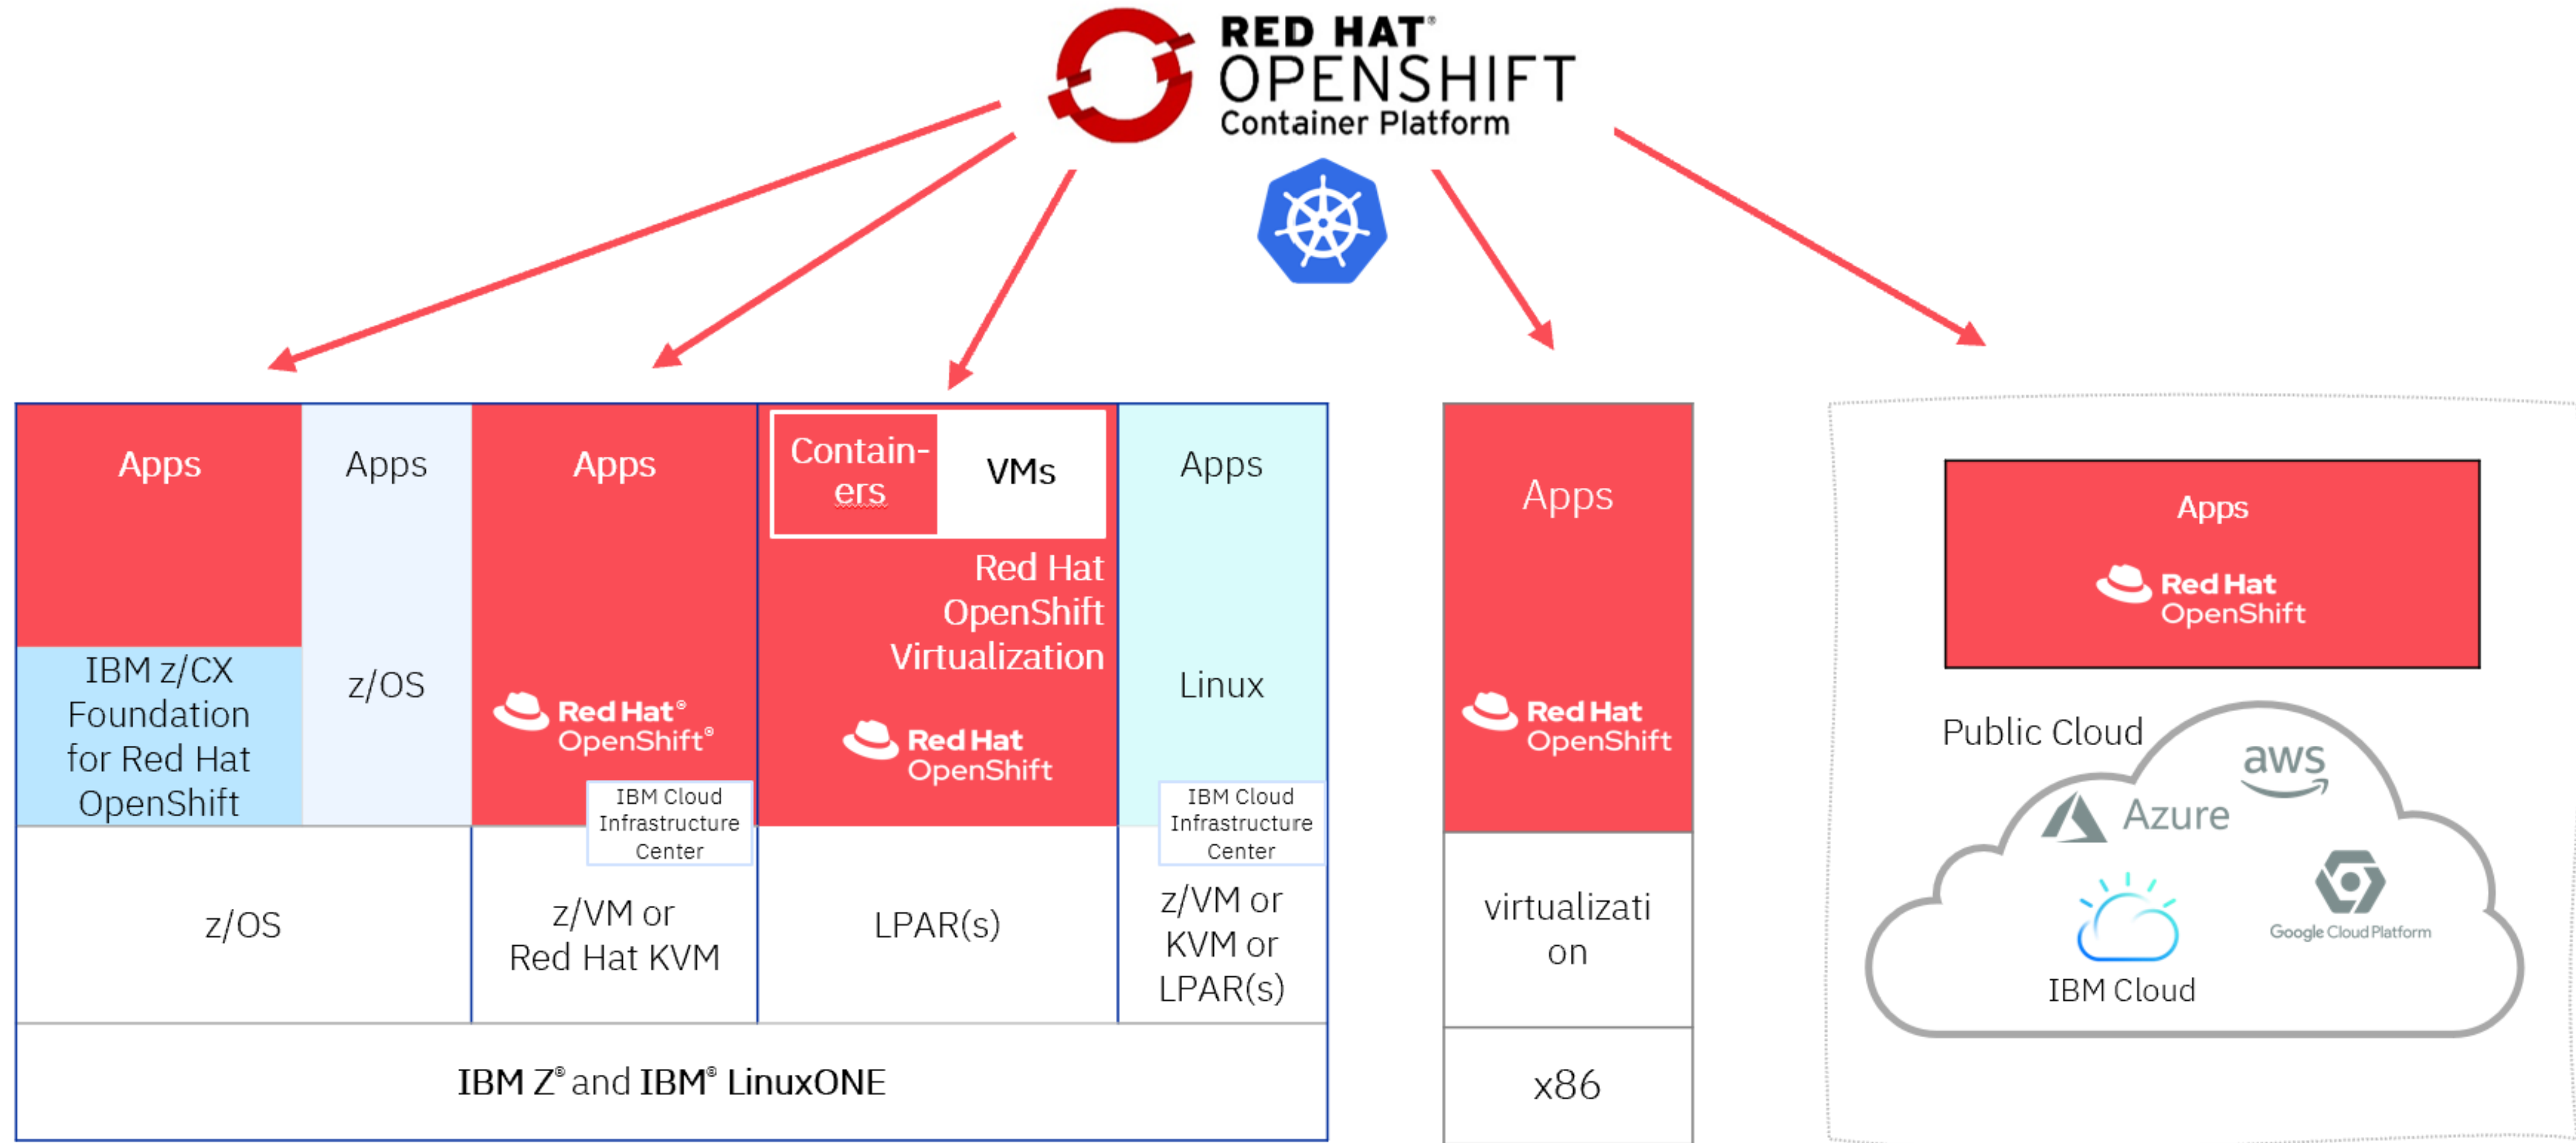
RED HAT®
OPENSHIFT
Container Platform

Apps

IBM z/CX Foundation for Red Hat OpenShift

Apps

z/OS

Apps

Red Hat®
OpenShift®

IBM Cloud Infrastructure Center

Contain-ers

VMs

Red Hat OpenShift Virtualization

Red Hat
OpenShift

Apps

Linux

IBM Cloud Infrastructure Center

z/OS

z/VM or Red Hat KVM

LPAR(s)

z/VM or KVM or LPAR(s)

IBM Z® and IBM® LinuxONE

Apps

Red Hat
OpenShift

virtualizati on

x86

Apps

Red Hat
OpenShift

Public Cloud

aws

Azure

IBM Cloud

Google Cloud Platform